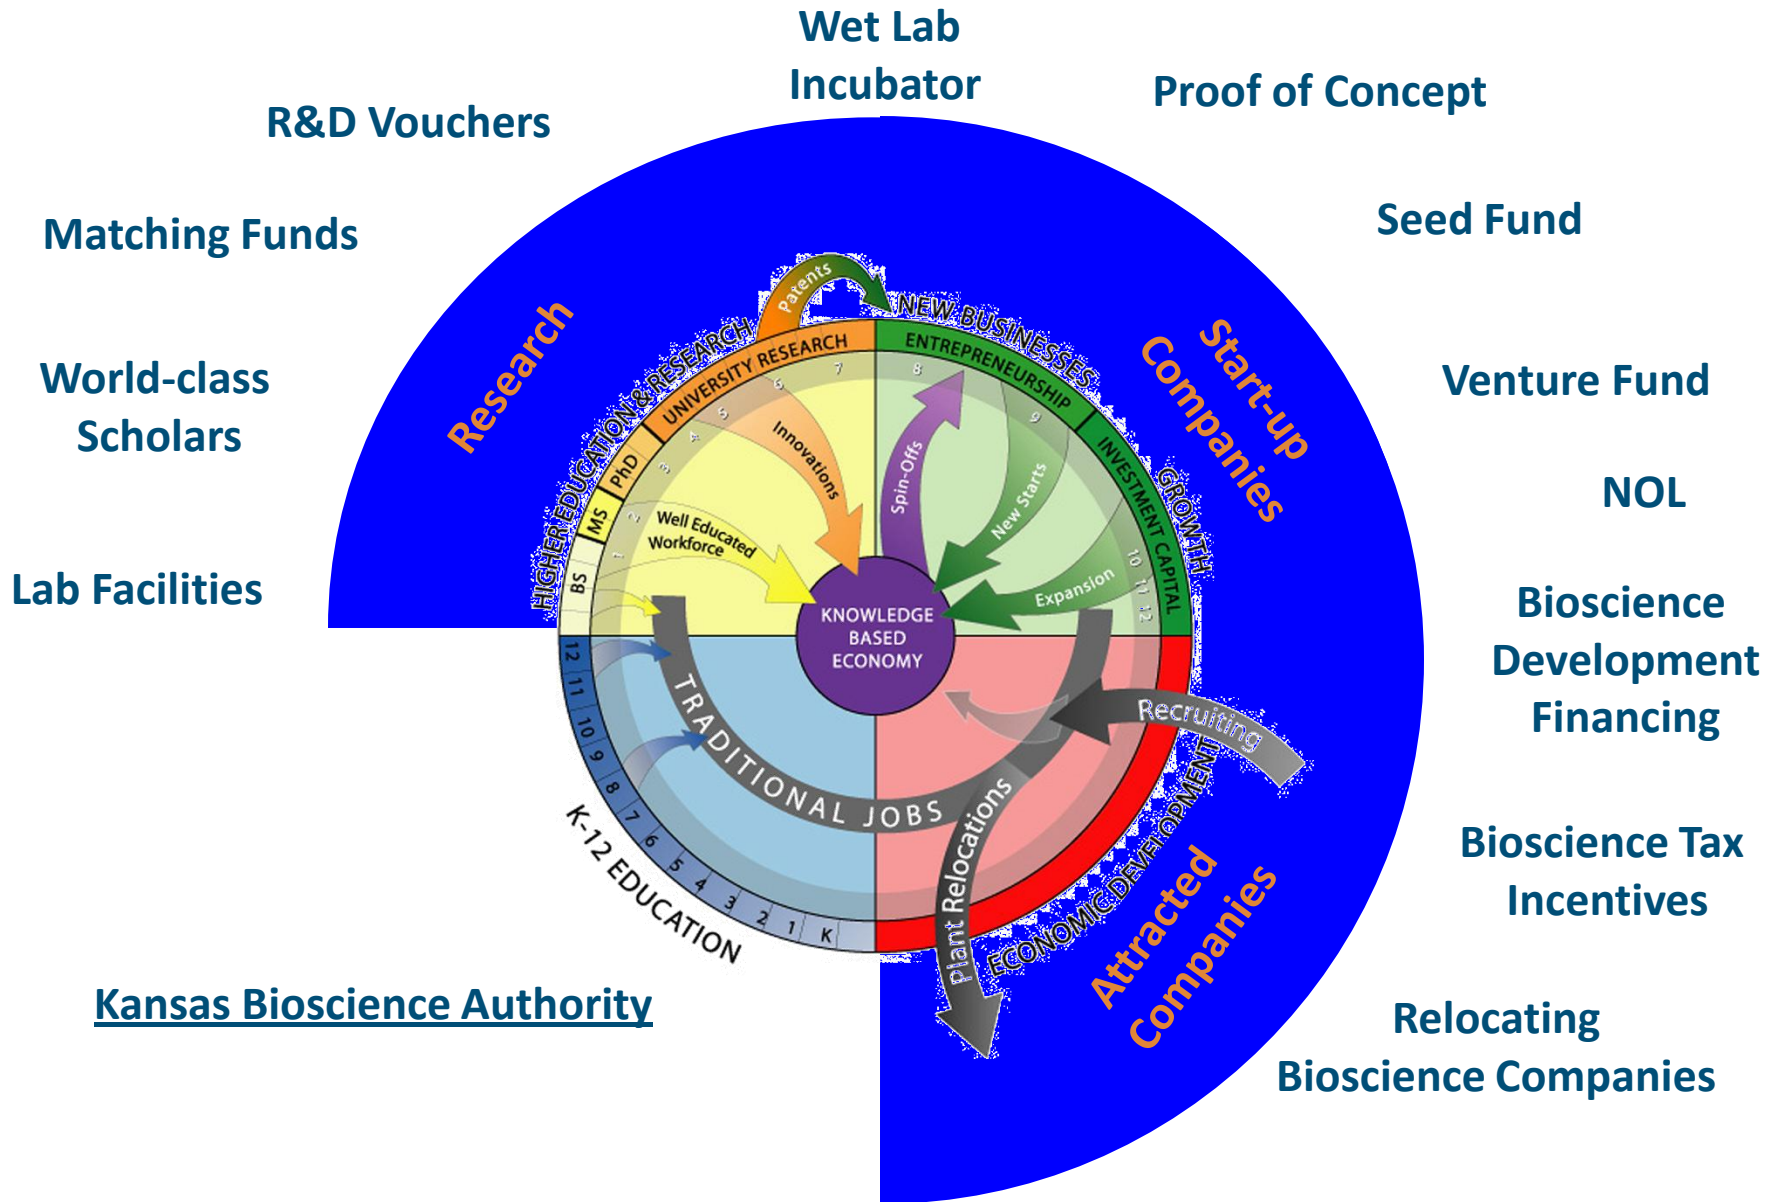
Wet Lab Incubator

R&D Vouchers

Proof of Concept

Matching Funds

Seed Fund

World-class Scholars

Venture Fund

NOL

Lab Facilities

Bioscience Development Financing

Bioscience Tax Incentives

Relocating Bioscience Companies

Kansas Bioscience Authority

Research

Start-up Companies

Attracted Companies

HIGHER EDUCATION & RESEARCH

UNIVERSITY RESEARCH

Patents

NEW BUSINESSES

ENTREPRENEURSHIP

INVESTMENT CAPITAL

GROWTH

BS

MS

PhD

1 2 3 4 5 6 7 8 9 10 11 12

Innovations

Spin-Offs

New Starts

Expansion

Well Educated Workforce

KNOWLEDGE BASED ECONOMY

TRADITIONAL JOBS

Recruiting

Plant Relocations

ECONOMIC DEVELOPMENT

K-12 EDUCATION

12 11 10 9 8 7 6 5 4 3 2 1 K